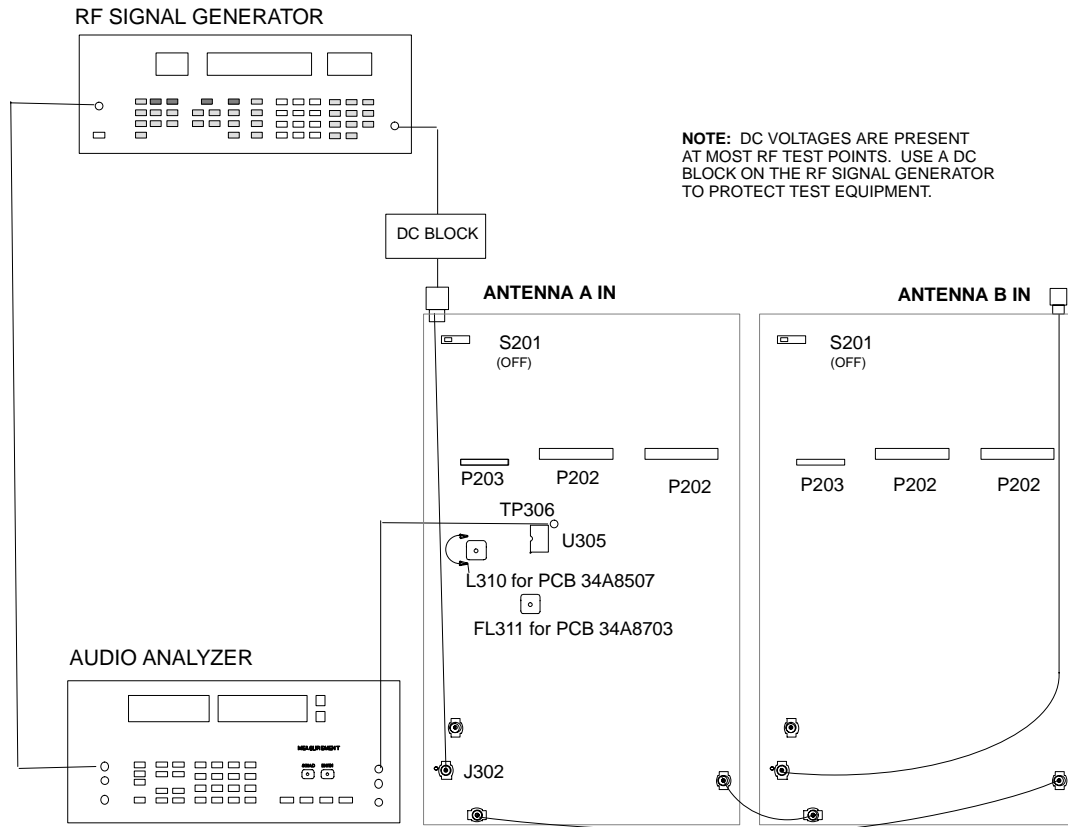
RF SIGNAL GENERATOR

NOTE: DC VOLTAGES ARE PRESENT AT MOST RF TEST POINTS. USE A DC BLOCK ON THE RF SIGNAL GENERATOR TO PROTECT TEST EQUIPMENT.

DC BLOCK

ANTENNA A IN

ANTENNA B IN

S201
(OFF)

S201
(OFF)

P203 P202 P202

P203 P202 P202

TP306

U305

L310 for PCB 34A8507

FL311 for PCB 34A8703

AUDIO ANALYZER

MEASUREMENT

J302